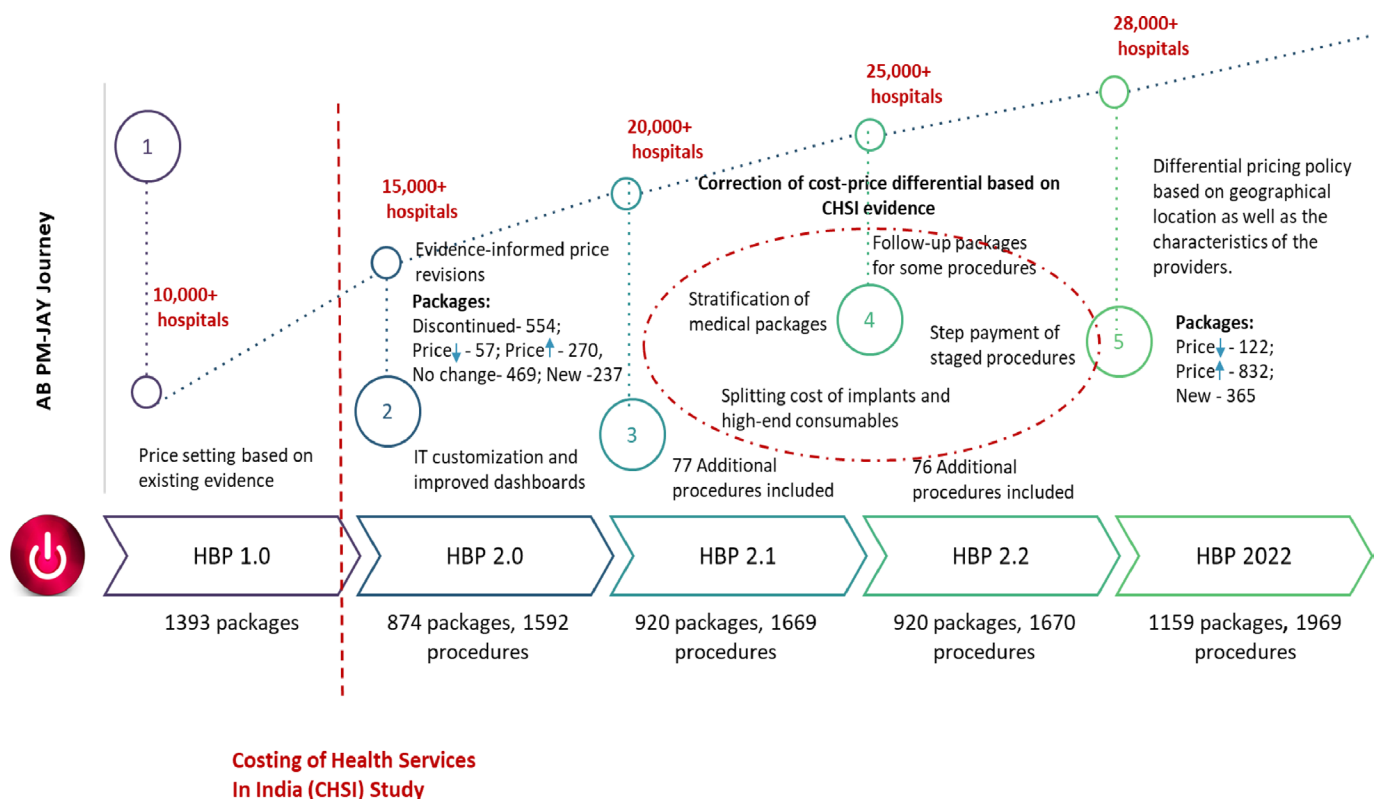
AB PM-JAY Journey

1

10,000+ hospitals

Price setting based on existing evidence

15,000+ hospitals

Evidence-informed price revisions

Packages:
Discontinued- 554;
Price↓ - 57; Price↑ - 270,
No change- 469; New -237

2

IT customization and improved dashboards

20,000+ hospitals

3

77 Additional procedures included

Correction of cost-price differential based on CHSI evidence

25,000+ hospitals

Follow-up packages for some procedures

Stratification of medical packages

4

Step payment of staged procedures

Splitting cost of implants and high-end consumables

76 Additional procedures included

28,000+ hospitals

Differential pricing policy based on geographical location as well as the characteristics of the providers.

5

Packages:
Price↓ - 122;
Price↑ - 832;
New - 365

HBP 1.0

1393 packages

HBP 2.0

874 packages, 1592 procedures

HBP 2.1

920 packages, 1669 procedures

HBP 2.2

920 packages, 1670 procedures

HBP 2022

1159 packages, 1969 procedures

Costing of Health Services In India (CHSI) Study